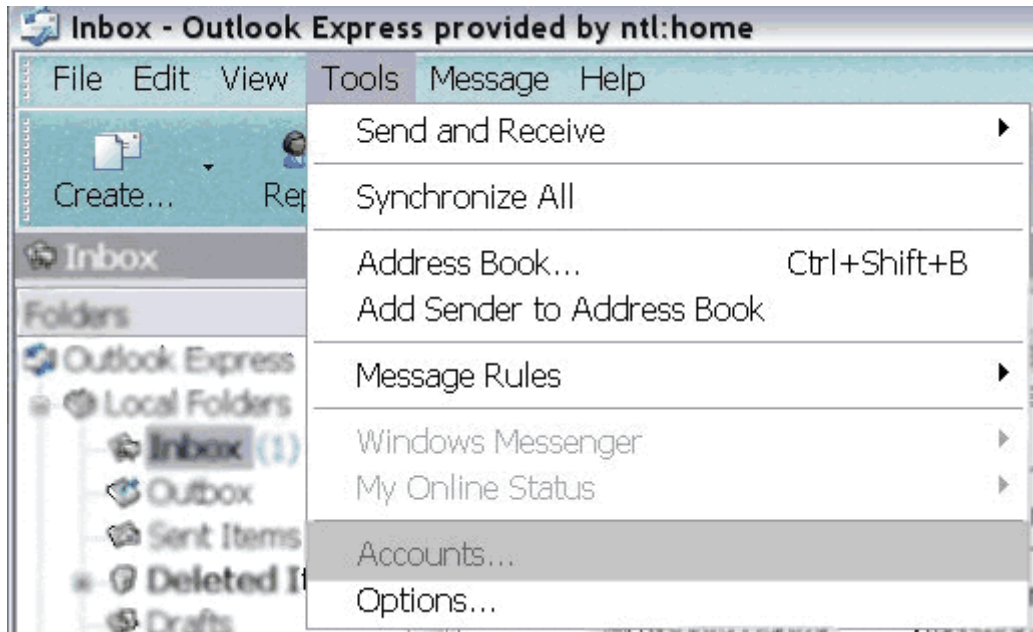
Inbox - Outlook Express provided by ntl:home

File Edit View Tools Message Help

Create... Re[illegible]

Inbox

Folders

Outlook Express

Local Folders

Inbox (1)

Outbox

Sent Items

Deleted It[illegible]

Drafts

Send and Receive

Synchronize All

Address Book... Ctrl+Shift+B

Add Sender to Address Book

Message Rules

Windows Messenger

My Online Status

Accounts...

Options...